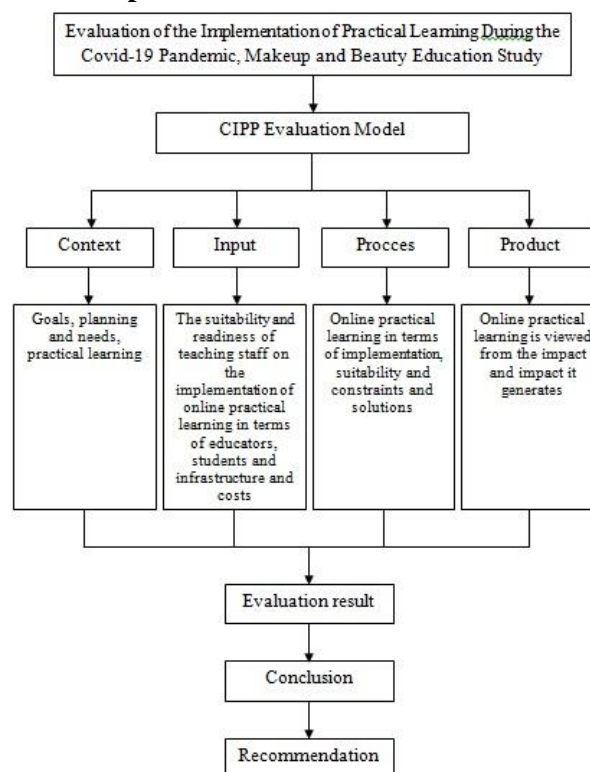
Evaluation of the Implementation of Practical Learning During the Covid-19 Pandemic, Makeup and Beauty Education Study

CIPP Evaluation Model

Context

Input

Procces

Product

Goals, planning and needs, practical learning

The suitability and readiness of teaching staff on the implementation of online practical learning in terms of educators, students and infrastructure and costs

Online practical learning in terms of implementation, suitability and constraints and solutions

Online practical learning is viewed from the impact and impact it generates

Evaluation result

Conclusion

Recommendation